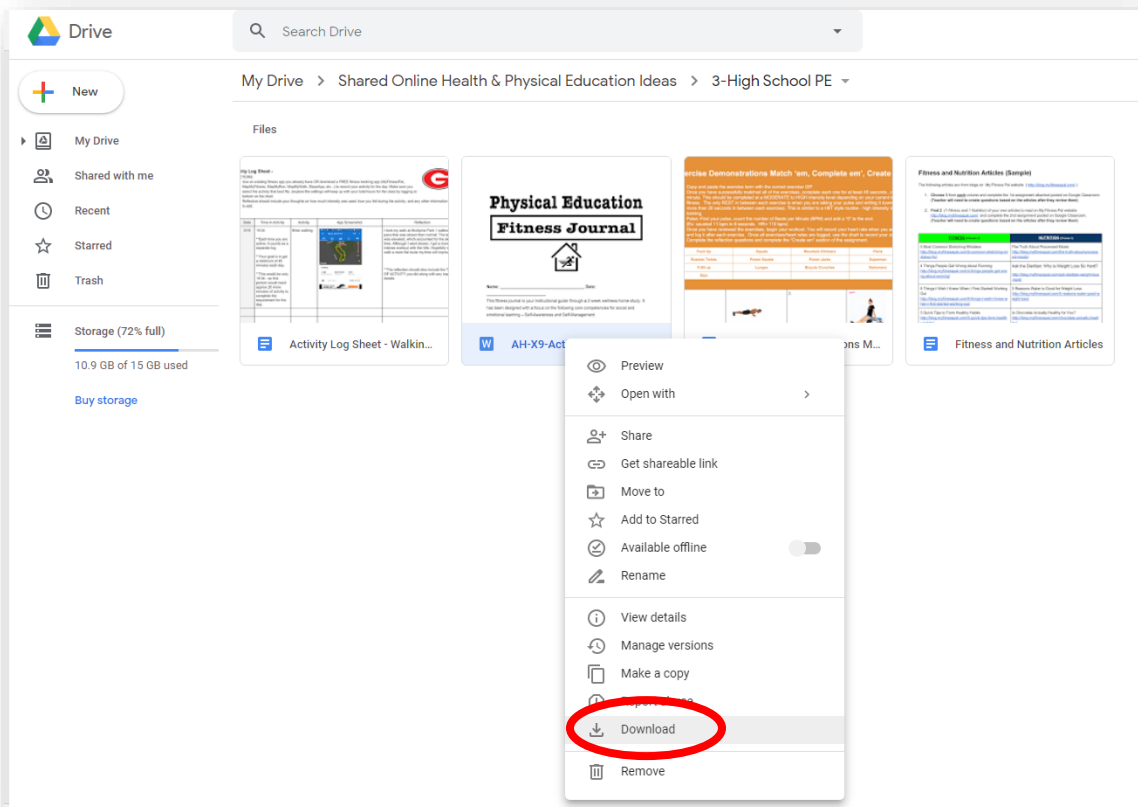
Drive

Search Drive

New

My Drive

Shared with me

Recent

Starred

Trash

Storage (72% full)

10.9 GB of 15 GB used

Buy storage

My Drive > Shared Online Health & Physical Education Ideas > 3-High School PE

Files

Physical Education
Fitness Journal

Exercise Demonstrations Match 'em, Complete em', Create

Fitness and Nutrition Articles (Sample)

Activity Log Sheet - Walkin...

AH-X9-Act

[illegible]ons M...

Fitness and Nutrition Articles

Preview

Open with

Share

Get shareable link

Move to

Add to Starred

Available offline

Rename

View details

Manage versions

Make a copy

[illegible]

Download

Remove